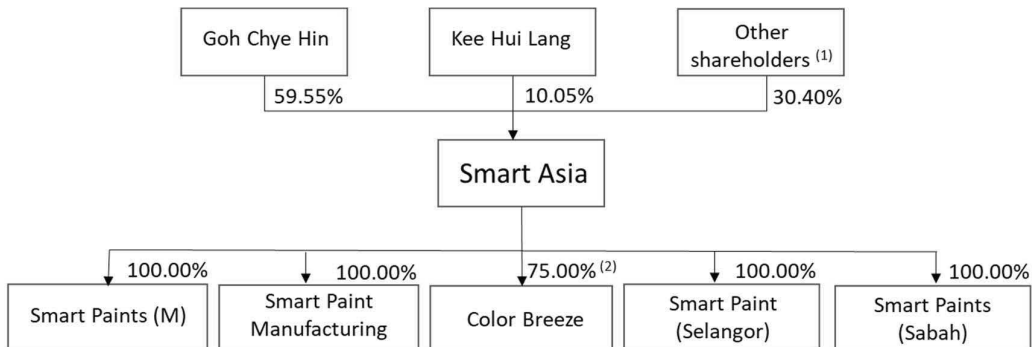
Goh Chye Hin

Kee Hui Lang

Other shareholders $^{(1)}$

59.55%

10.05%

30.40%

Smart Asia

100.00%

100.00%

75.00% $^{(2)}$

100.00%

100.00%

Smart Paints (M)

Smart Paint Manufacturing

Color Breeze

Smart Paint (Selangor)

Smart Paints (Sabah)